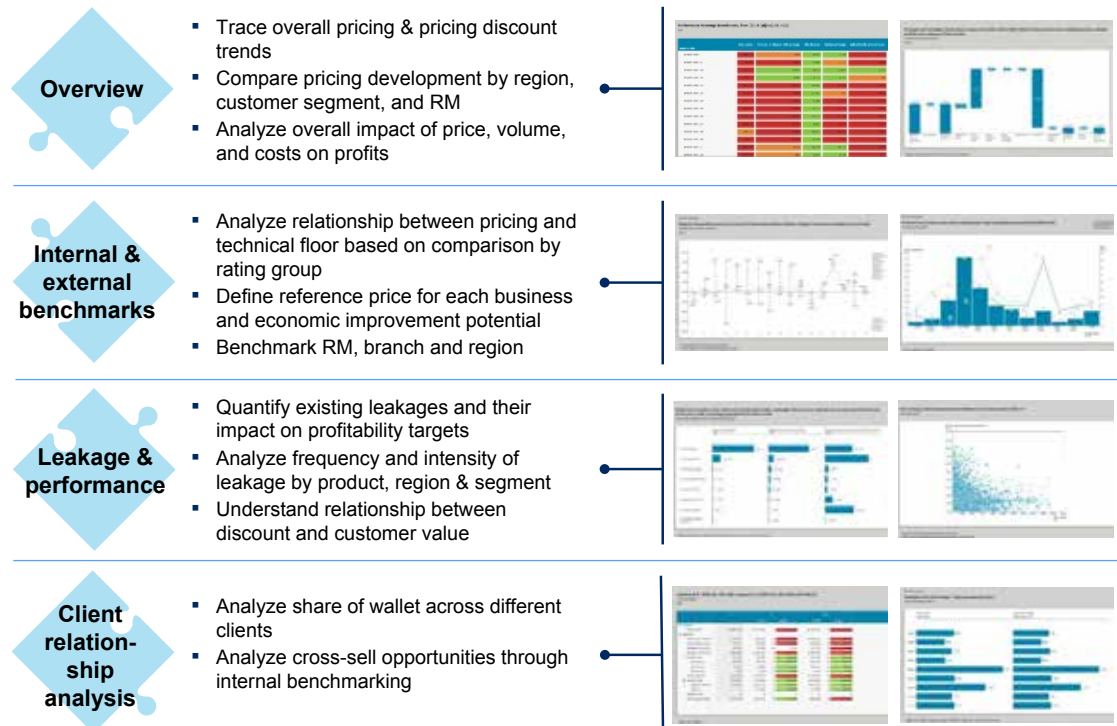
Overview

- Trace overall pricing & pricing discount trends
- Compare pricing development by region, customer segment, and RM
- Analyze overall impact of price, volume, and costs on profits

Internal & external benchmarks

- Analyze relationship between pricing and technical floor based on comparison by rating group
- Define reference price for each business and economic improvement potential
- Benchmark RM, branch and region

Leakage & performance

- Quantify existing leakages and their impact on profitability targets
- Analyze frequency and intensity of leakage by product, region & segment
- Understand relationship between discount and customer value

Client relationship analysis

- Analyze share of wallet across different clients
- Analyze cross-sell opportunities through internal benchmarking